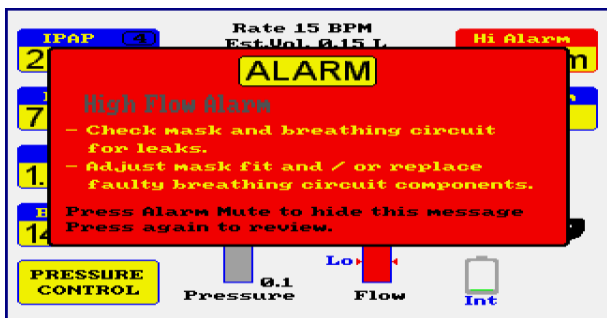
IPAP (4)

2

Rate 15 BPM
Est.Vol. 0.15 L

Hi Alarm

m

7

1.

14

ALARM

High Flow Alarm

- Check mask and breathing circuit for leaks.
- Adjust mask fit and / or replace faulty breathing circuit components.

Press Alarm Mute to hide this message
Press again to review.

PRESSURE CONTROL

0.1
Pressure

Lo

Flow

Int